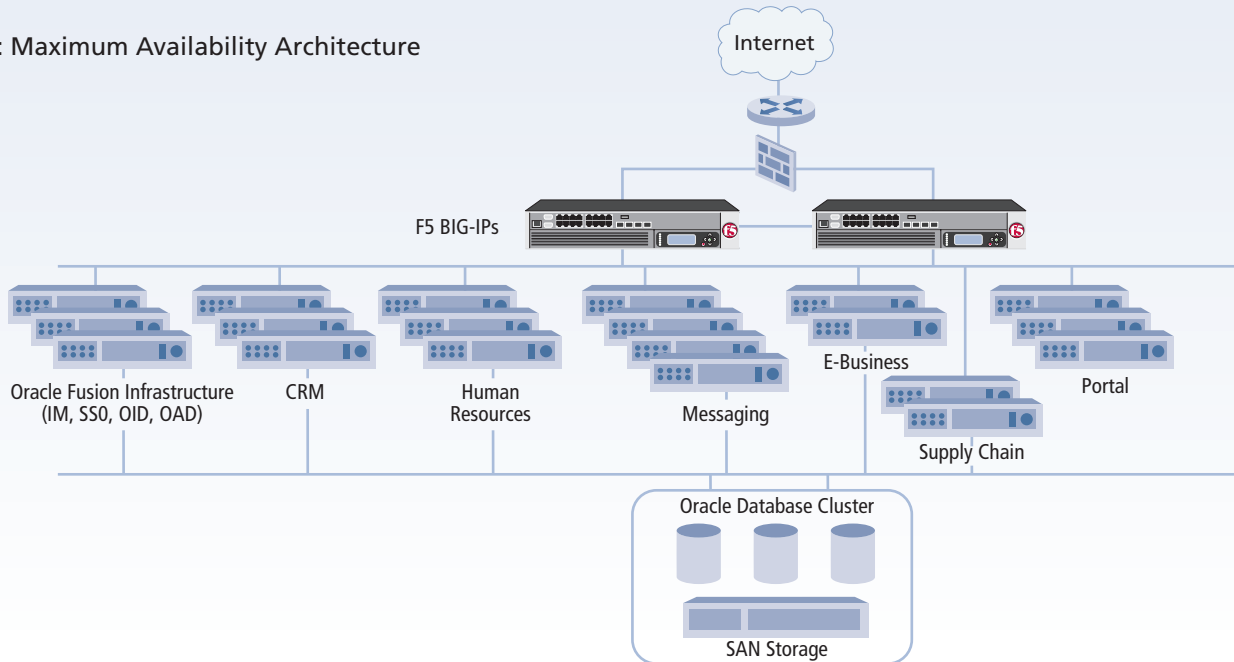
: Maximum Availability Architecture

Internet

F5 BIG-IPs

Oracle Fusion Infrastructure (IM, SS0, OID, OAD)

CRM

Human Resources

Messaging

E-Business

Portal

Supply Chain

Oracle Database Cluster

SAN Storage